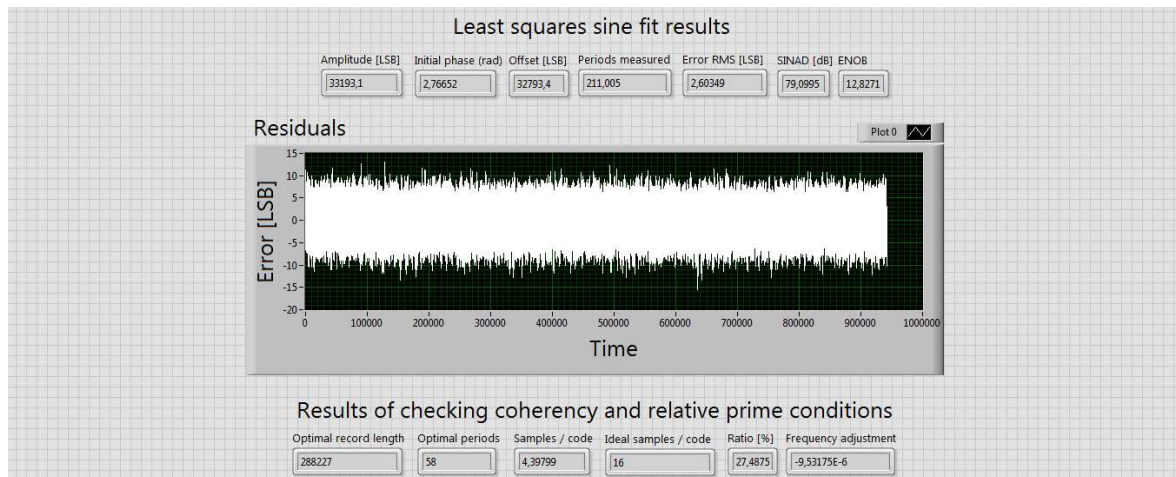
Least squares sine fit results

Amplitude [LSB] 33193,1
Initial phase (rad) 2,76652
Offset [LSB] 32793,4
Periods measured 211,005
Error RMS [LSB] 2,60349
SINAD [dB] 79,0995
ENOB 12,8271

Residuals

Plot 0

15
10
5
0
-5
-10
-15
-20

Error [LSB]

0 100000 200000 300000 400000 500000 600000 700000 800000 900000 1000000

Time

Results of checking coherency and relative prime conditions

Optimal record length 288227
Optimal periods 58
Samples / code 4,39799
Ideal samples / code 16
Ratio [%] 27,4875
Frequency adjustment -9,53175E-6